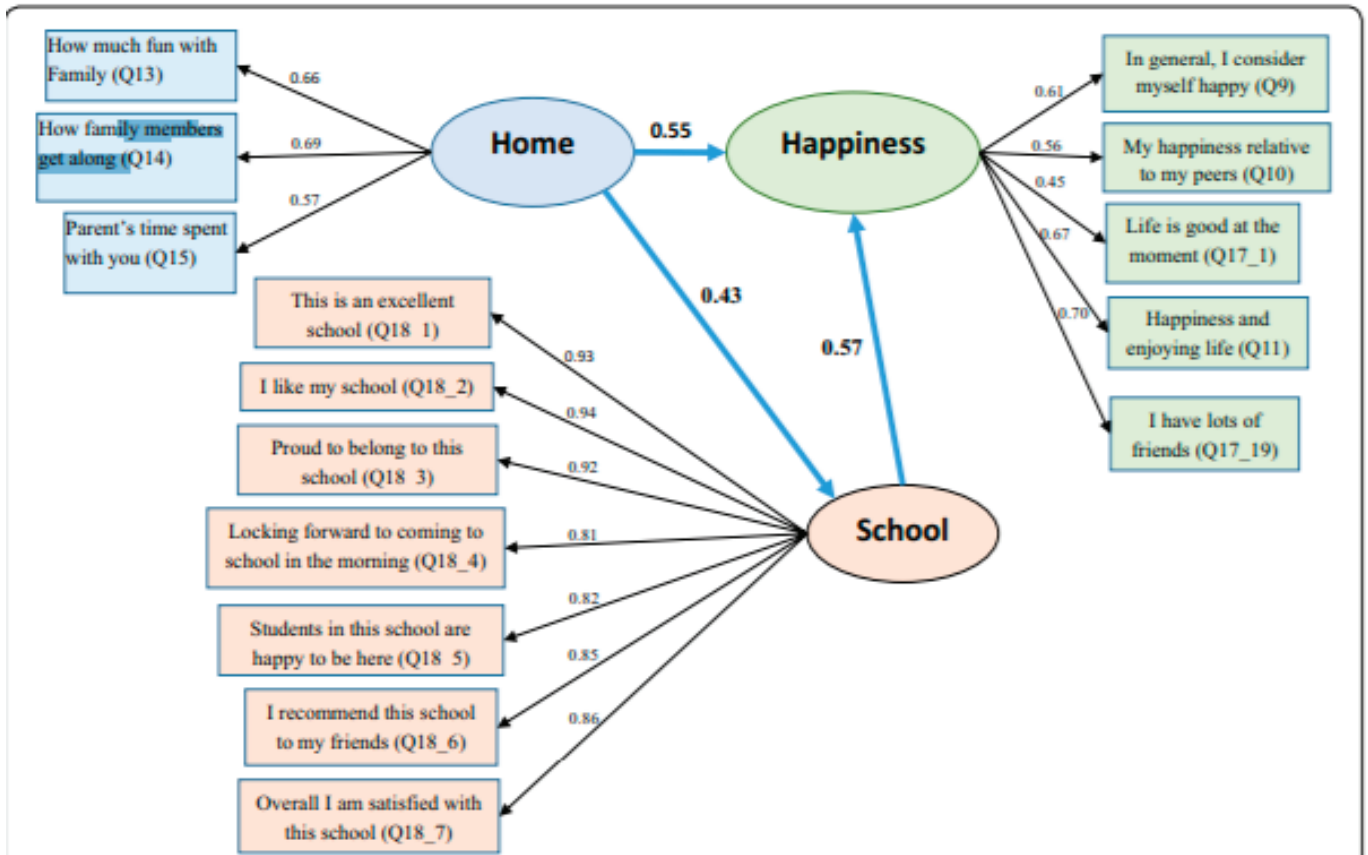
How much fun with Family (Q13)

0.66

How family members get along (Q14)

0.69

Parent's time spent with you (Q15)

0.57

Home

0.55

Happiness

0.61

In general, I consider myself happy (Q9)

0.56

My happiness relative to my peers (Q10)

0.45

Life is good at the moment (Q17_1)

0.67

0.70

Happiness and enjoying life (Q11)

I have lots of friends (Q17_19)

0.43

0.57

This is an excellent school (Q18 1)

0.93

I like my school (Q18_2)

0.94

Proud to belong to this school (Q18 3)

0.92

Locking forward to coming to school in the morning (Q18_4)

0.81

School

0.82

Students in this school are happy to be here (Q18 5)

0.85

I recommend this school to my friends (Q18_6)

0.86

Overall I am satisfied with this school (Q18_7)